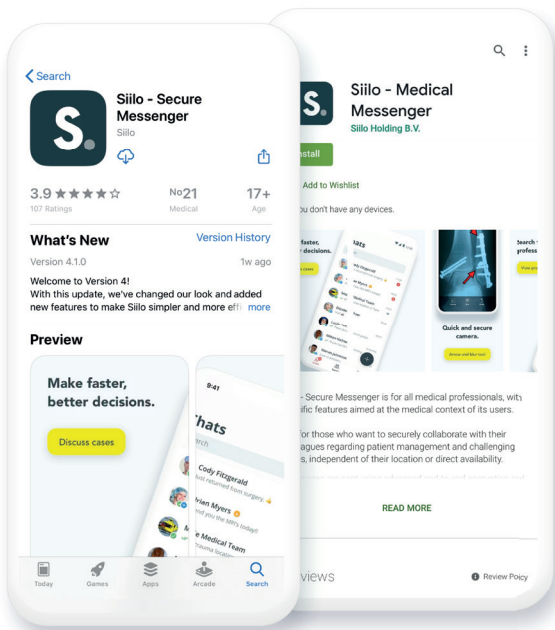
Search

S.

Siilo - Secure Messenger

Siilo

3.9 ★★★★☆

107 Ratings

No21

Medical

17+

Age

What's New

Version History

Version 4.1.0

1w ago

Welcome to Version 4!
With this update, we've changed our look and added new features to make Siilo simpler and more effi more

Preview

Make faster, better decisions.

Discuss cases

9:41

hats

rch

Cody Fitzgerald

just returned from surgery

rien Myers

e Medical Team

Today

Games

Apps

Arcade

Search

S.

Siilo - Medical Messenger

Siilo Holding B.V.

Install

Add to Wishlist

u don't have any devices.

faster, decisions.

Quick and secure camera.

Search professi

- Secure Messenger is for all medical professionals, with ific features aimed at the medical context of its users.

for those who want to securely collaborate with their agues regarding patient management and challenging s, independent of their location or direct availability.

READ MORE

views

Review Policy